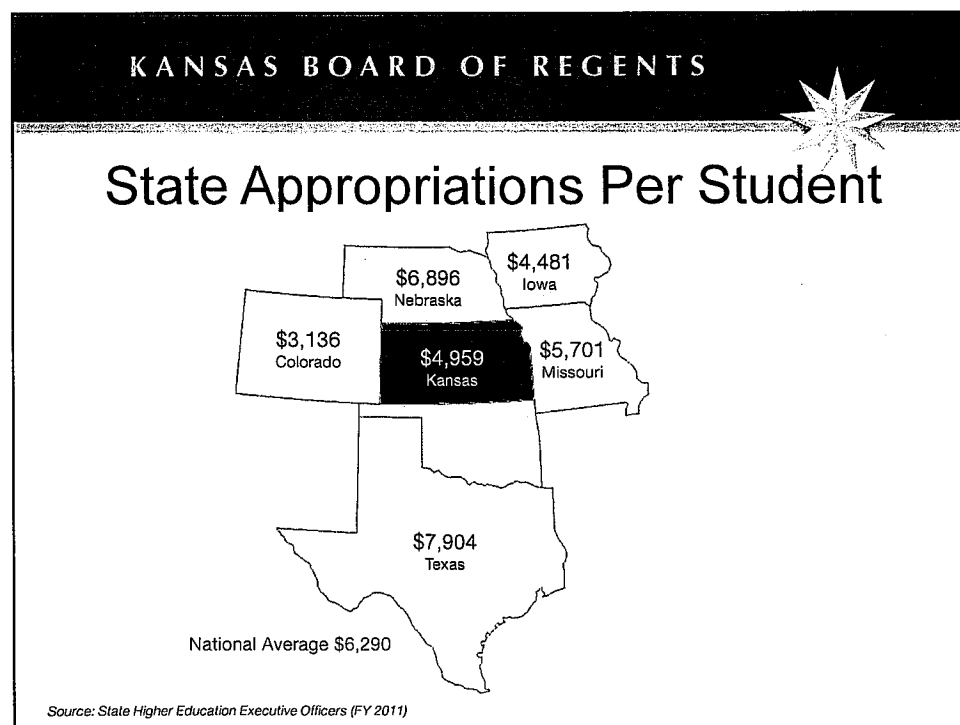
KANSAS BOARD OF REGENTS

State Appropriations Per Student

$6,896
Nebraska

$4,481
Iowa

$3,136
Colorado

$4,959
Kansas

$5,701
Missouri

$7,904
Texas

National Average $6,290

Source: State Higher Education Executive Officers (FY 2011)